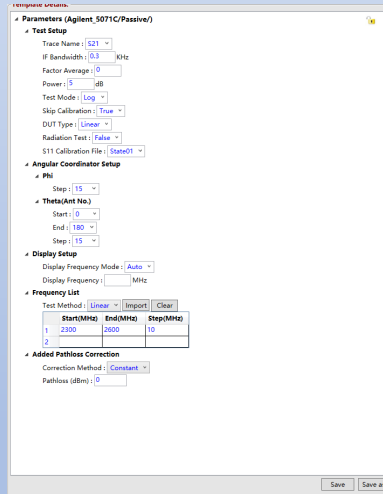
Template Details:

Parameters (Agilent_5071C/Passive/)

Test Setup

Trace Name : S21

IF Bandwidth : 0.3 KHz

Factor Average : 0

Power : 5 dB

Test Mode : Log

Skip Calibration : True

DUT Type : Linear

Radiation Test : False

S11 Calibration File : State01

Angular Coordinator Setup

Phi

Step : 15

Theta(Ant No.)

Start : 0

End : 180

Step : 15

Display Setup

Display Frequency Mode : Auto

Display Frequency : MHz

Frequency List

Test Method : Linear Import Clear

| | Start(MHz) | End(MHz) | Step(MHz) |
|---|---|---|---|
| 1 | 2300 | 2600 | 10 |
| 2 | | | |

Added Pathloss Correction

Correction Method : Constant

Pathloss (dBm) : 0

Save Save a